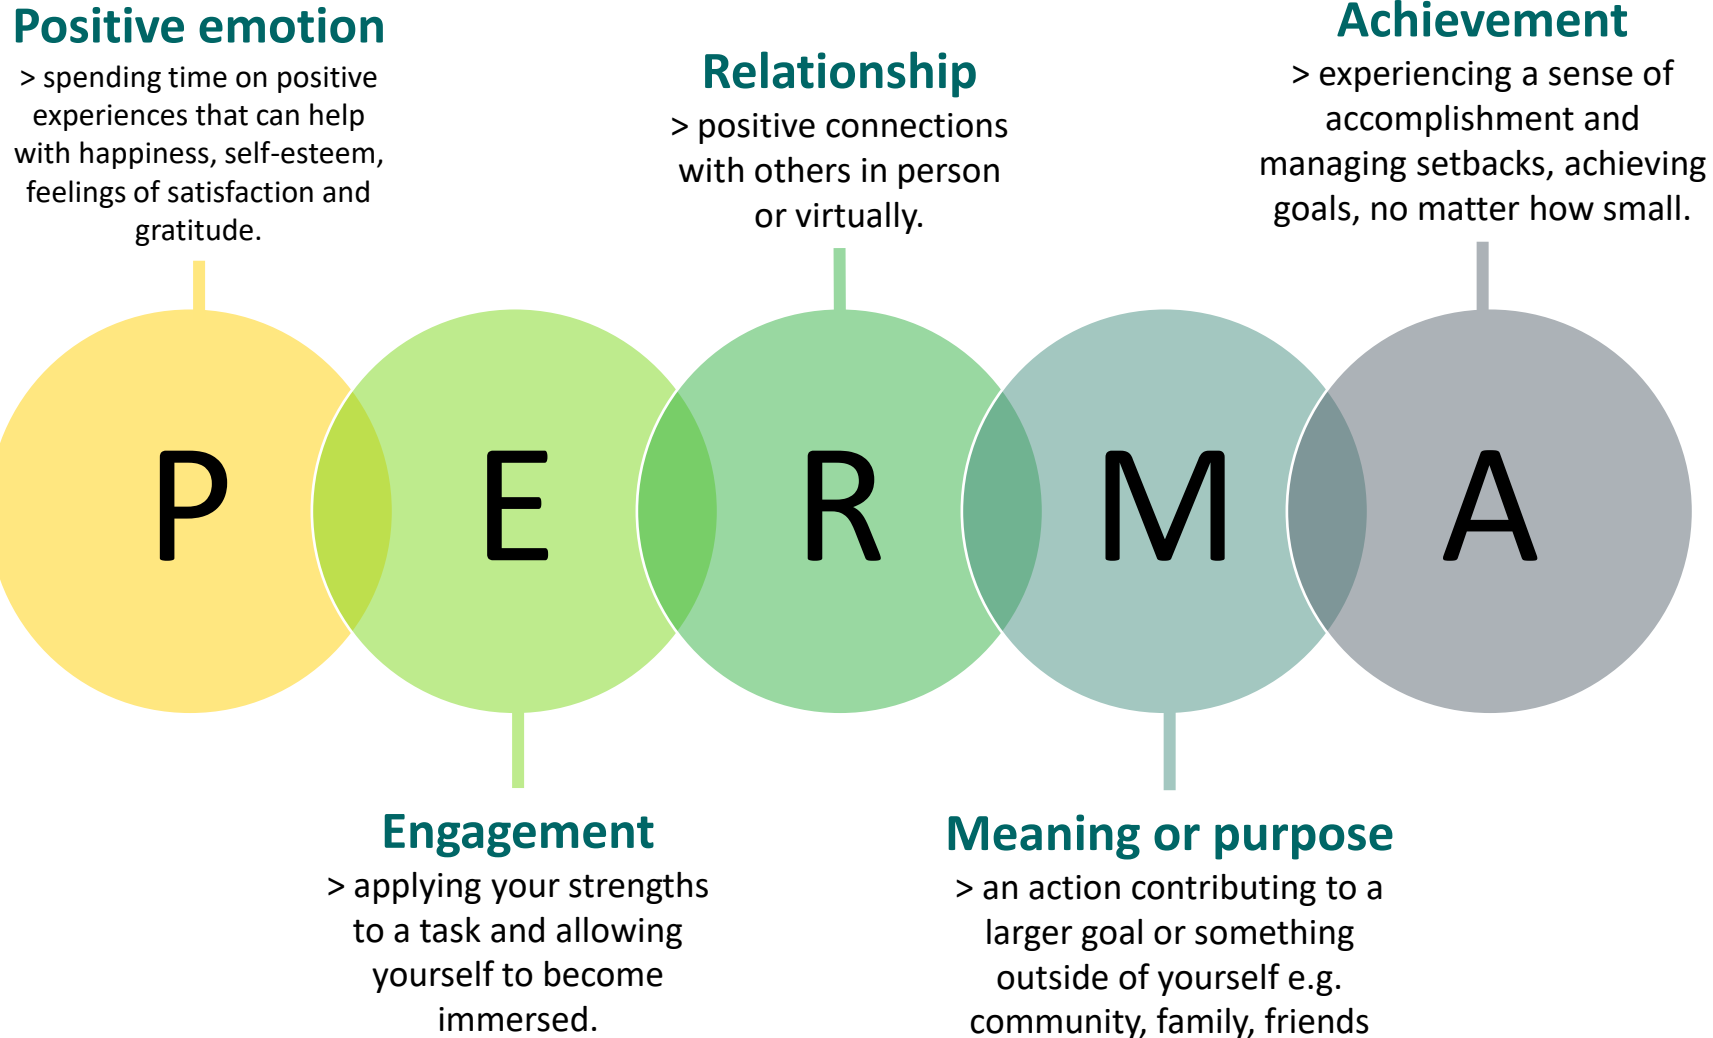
Positive emotion
> spending time on positive experiences that can help with happiness, self-esteem, feelings of satisfaction and gratitude.

Relationship
> positive connections with others in person or virtually.

Achievement
> experiencing a sense of accomplishment and managing setbacks, achieving goals, no matter how small.

P E R M A

Engagement
> applying your strengths to a task and allowing yourself to become immersed.

Meaning or purpose
> an action contributing to a larger goal or something outside of yourself e.g. community, family, friends